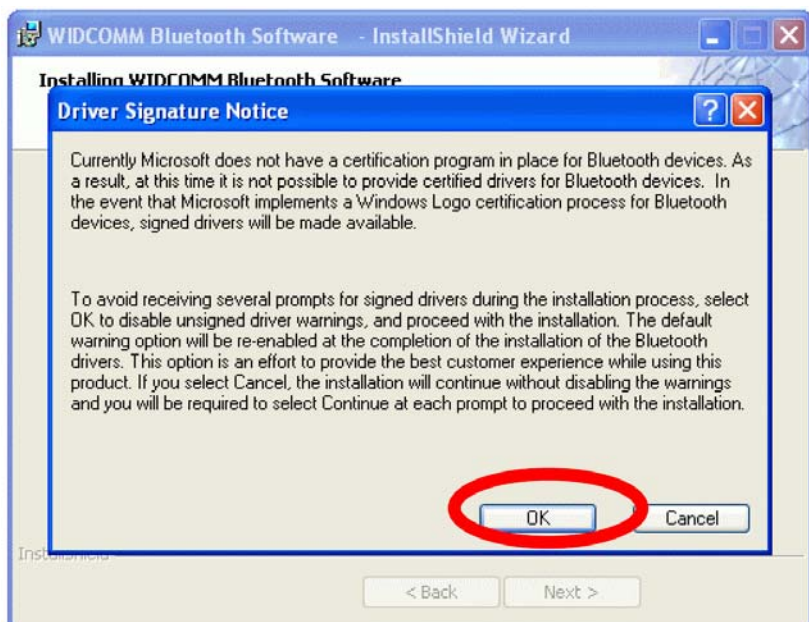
WIDCOMM Bluetooth Software - InstallShield Wizard

Installing WIDCOMM Bluetooth Software

Driver Signature Notice

?

Currently Microsoft does not have a certification program in place for Bluetooth devices. As a result, at this time it is not possible to provide certified drivers for Bluetooth devices. In the event that Microsoft implements a Windows Logo certification process for Bluetooth devices, signed drivers will be made available.

To avoid receiving several prompts for signed drivers during the installation process, select OK to disable unsigned driver warnings, and proceed with the installation. The default warning option will be re-enabled at the completion of the installation of the Bluetooth drivers. This option is an effort to provide the best customer experience while using this product. If you select Cancel, the installation will continue without disabling the warnings and you will be required to select Continue at each prompt to proceed with the installation.

OK

Cancel

InstallShield

< Back

Next >